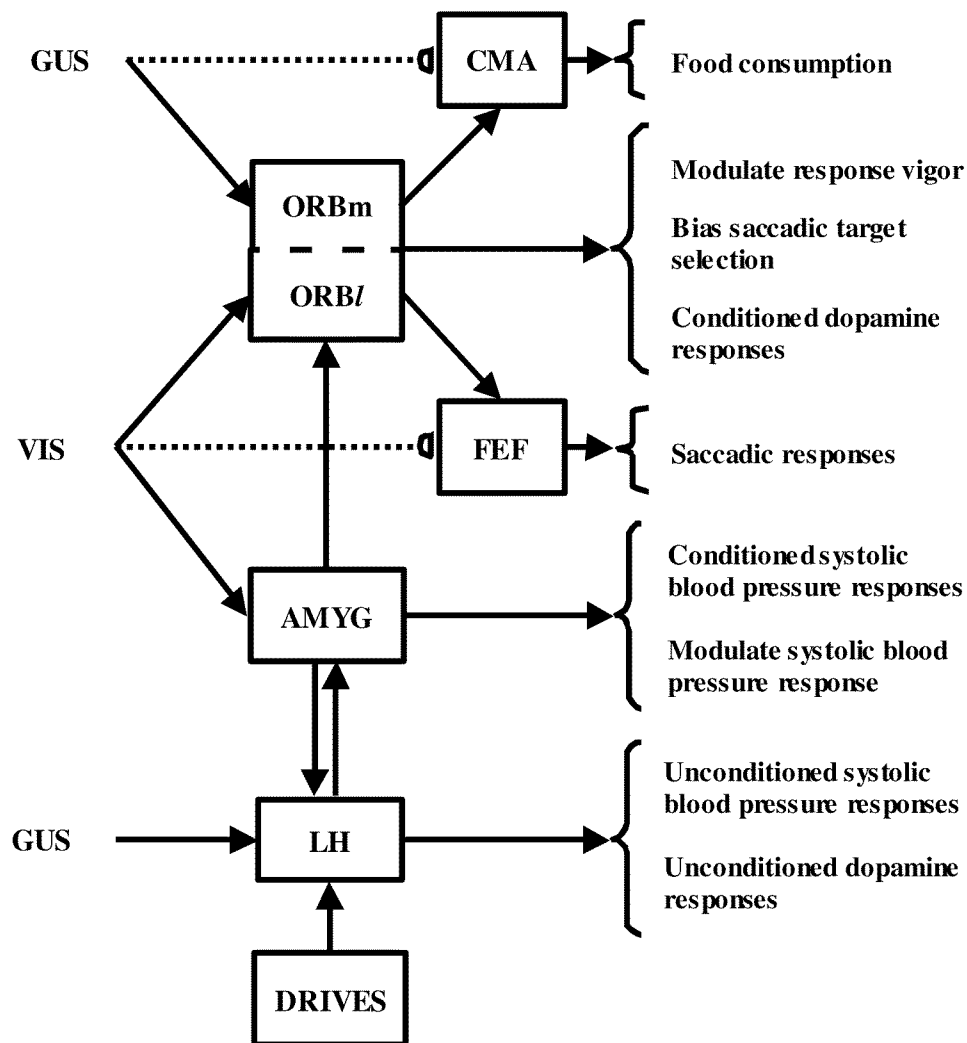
GUS

CMA

Food consumption

ORBm

ORB$l$

Modulate response vigor

Bias saccadic target selection

Conditioned dopamine responses

VIS

FEF

Saccadic responses

AMYG

Conditioned systolic blood pressure responses

Modulate systolic blood pressure response

GUS

LH

Unconditioned systolic blood pressure responses

Unconditioned dopamine responses

DRIVES